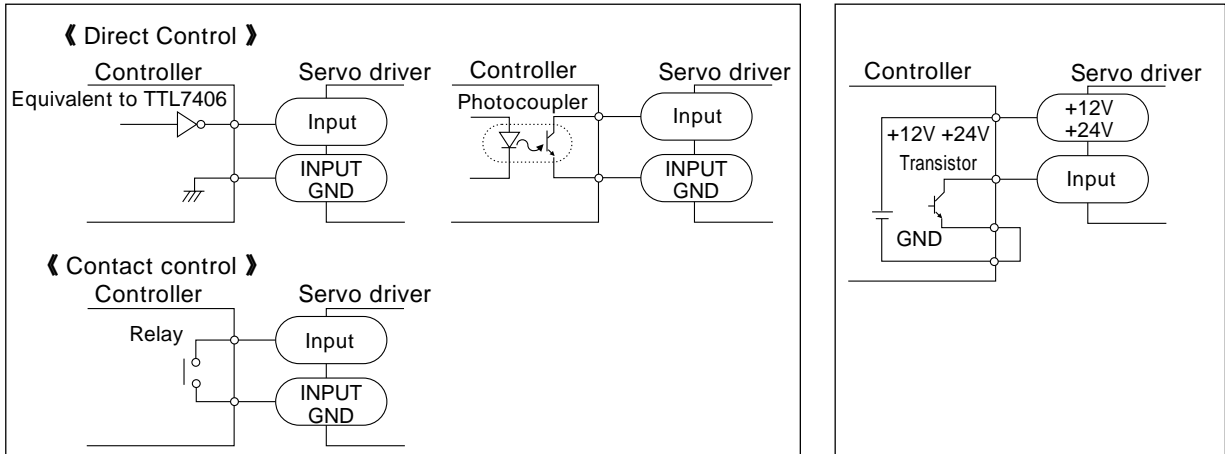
《 Direct Control 》

Controller

Servo driver

Equivalent to TTL7406

Input

INPUT GND

Controller

Servo driver

Photocoupler

Input

INPUT GND

《 Contact control 》

Controller

Servo driver

Relay

Input

INPUT GND

Controller

Servo driver

+12V +24V

+12V +24V

Transistor

Input

GND